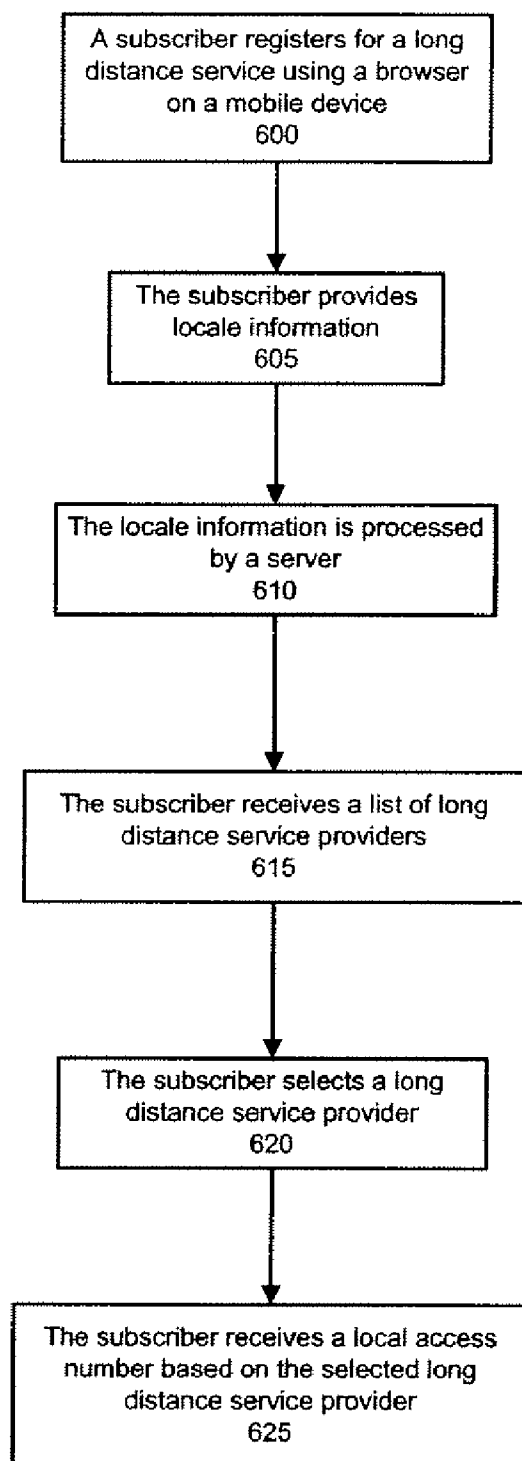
A subscriber registers for a long distance service using a browser on a mobile device
600

The subscriber provides locale information
605

The locale information is processed by a server
610

The subscriber receives a list of long distance service providers
615

The subscriber selects a long distance service provider
620

The subscriber receives a local access number based on the selected long distance service provider
625